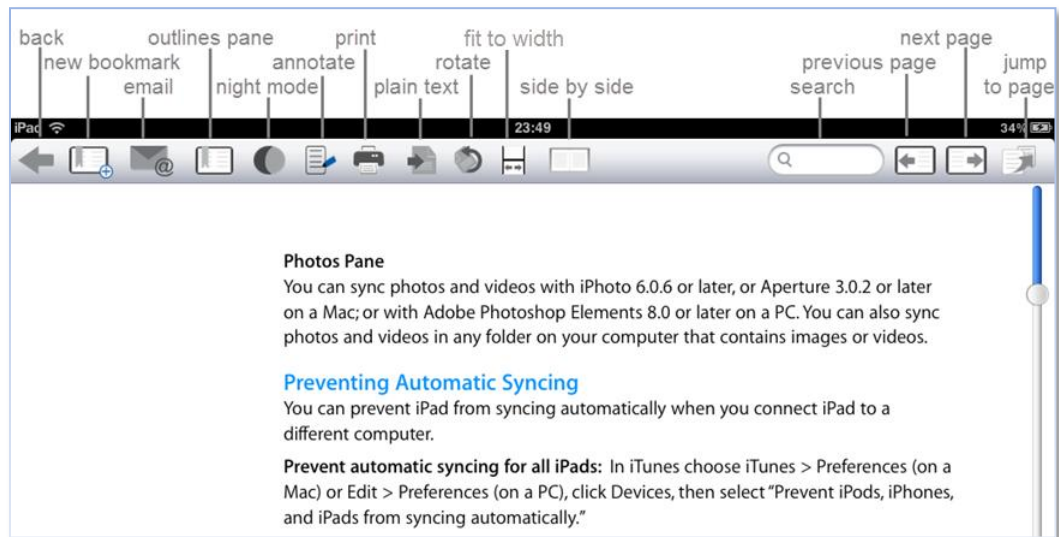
back
new bookmark
email
outlines pane
night mode
annotate
print
plain text
rotate
fit to width
side by side
search
previous page
next page
jump to page

iPad
23:49
34%

Photos Pane
You can sync photos and videos with iPhoto 6.0.6 or later, or Aperture 3.0.2 or later on a Mac; or with Adobe Photoshop Elements 8.0 or later on a PC. You can also sync photos and videos in any folder on your computer that contains images or videos.

Preventing Automatic Syncing
You can prevent iPad from syncing automatically when you connect iPad to a different computer.

Prevent automatic syncing for all iPads: In iTunes choose iTunes > Preferences (on a Mac) or Edit > Preferences (on a PC), click Devices, then select "Prevent iPods, iPhones, and iPads from syncing automatically."